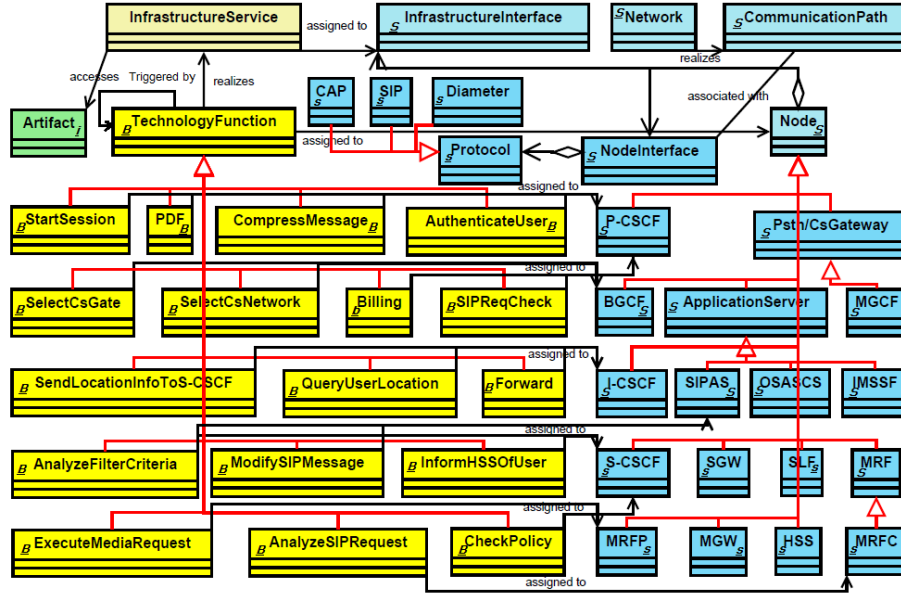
InfrastructureService
assigned to
InfrastructureInterface
Network
CommunicationPath
accesses
Triggered by
realizes
realizes
CAP
SIP
Diameter
associated with
Artifact
TechnologyFunction
assigned to
Protocol
NodeInterface
Node
assigned to
StartSession
PDF
CompressMessage
AuthenticateUser
P-CSCF
Pstn/CsGateway
assigned to
SelectCsGate
SelectCsNetwork
Billing
SIPReqCheck
BGCF
ApplicationServer
MGCF
assigned to
SendLocationInfoToS-CSCF
QueryUserLocation
Forward
I-CSCF
SIPAS
OSASCS
IMSSF
assigned to
AnalyzeFilterCriteria
ModifySIPMessage
InformHSSOfUser
S-CSCF
SGW
SLF
MRF
assigned to
ExecuteMediaRequest
AnalyzeSIPRequest
CheckPolicy
MRFP
MGW
HSS
MRFC
assigned to